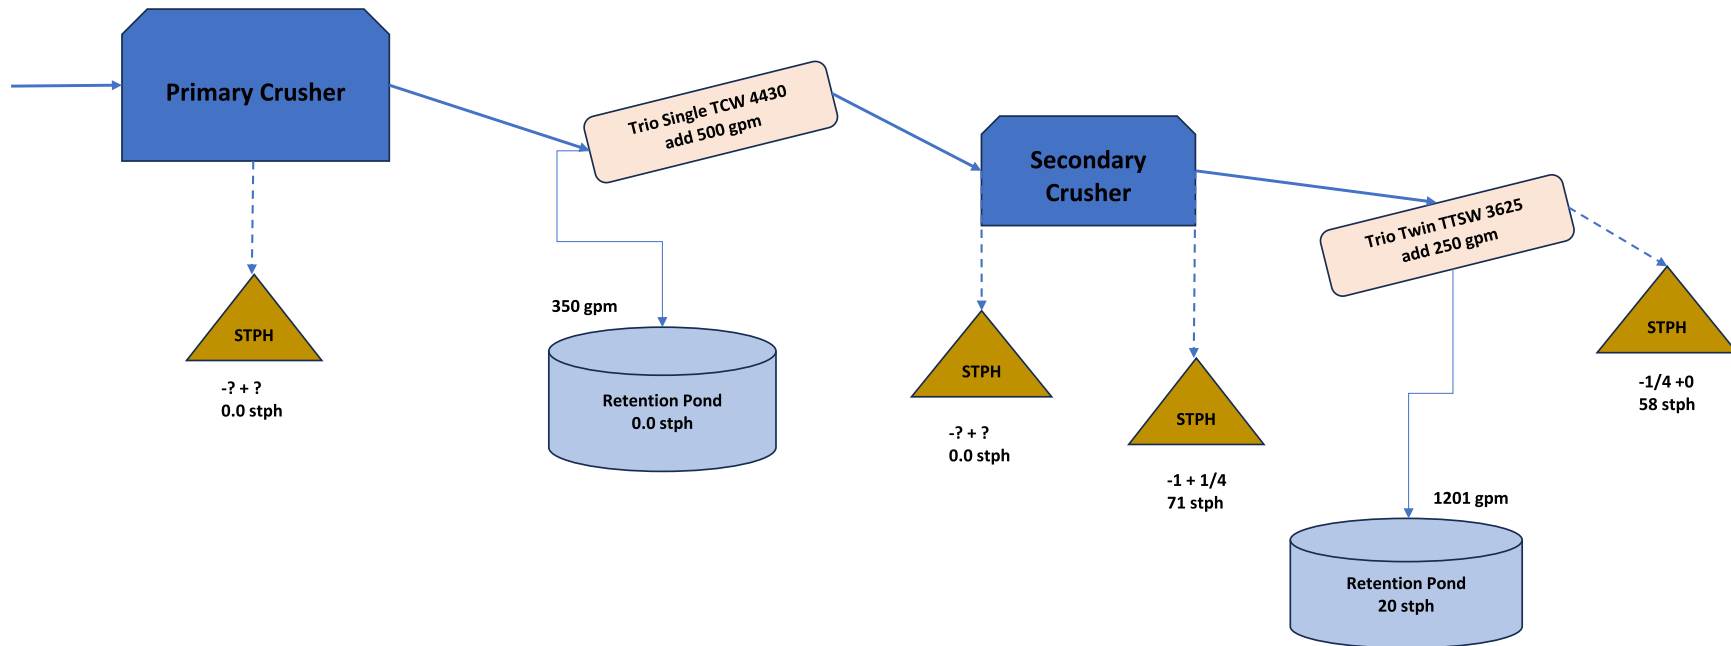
Primary Crusher

Trio Single TCW 4430
add 500 gpm

Secondary Crusher

Trio Twin TTSW 3625
add 250 gpm

STPH

-? + ?
0.0 stph

350 gpm

Retention Pond
0.0 stph

STPH

-? + ?
0.0 stph

STPH

-1 + 1/4
71 stph

STPH

-1/4 +0
58 stph

1201 gpm

Retention Pond
20 stph